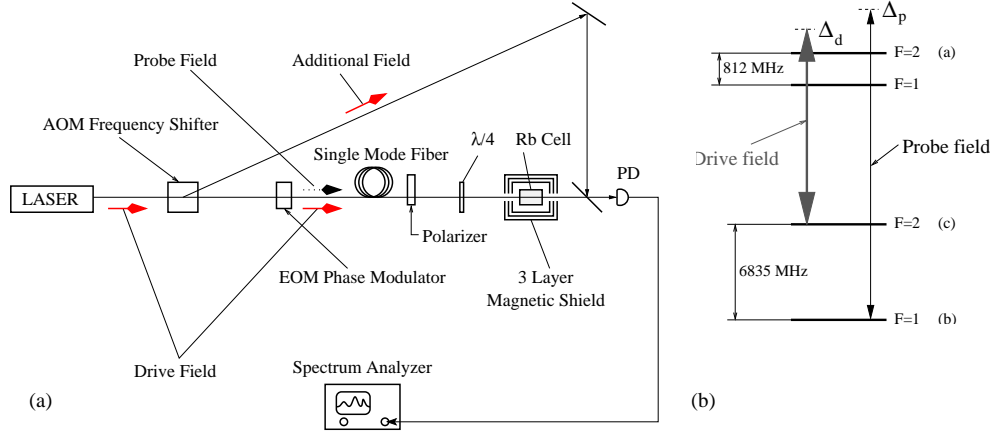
Probe Field

Additional Field

AOM Frequency Shifter

Single Mode Fiber

$\lambda/4$

Rb Cell

PD

LASER

Polarizer

EOM Phase Modulator

3 Layer Magnetic Shield

Drive Field

Spectrum Analyzer

(a)

$\Delta_p$

$\Delta_d$

F=2

(a)

812 MHz

F=1

Drive field

Probe field

F=2

(c)

6835 MHz

F=1

(b)

(b)